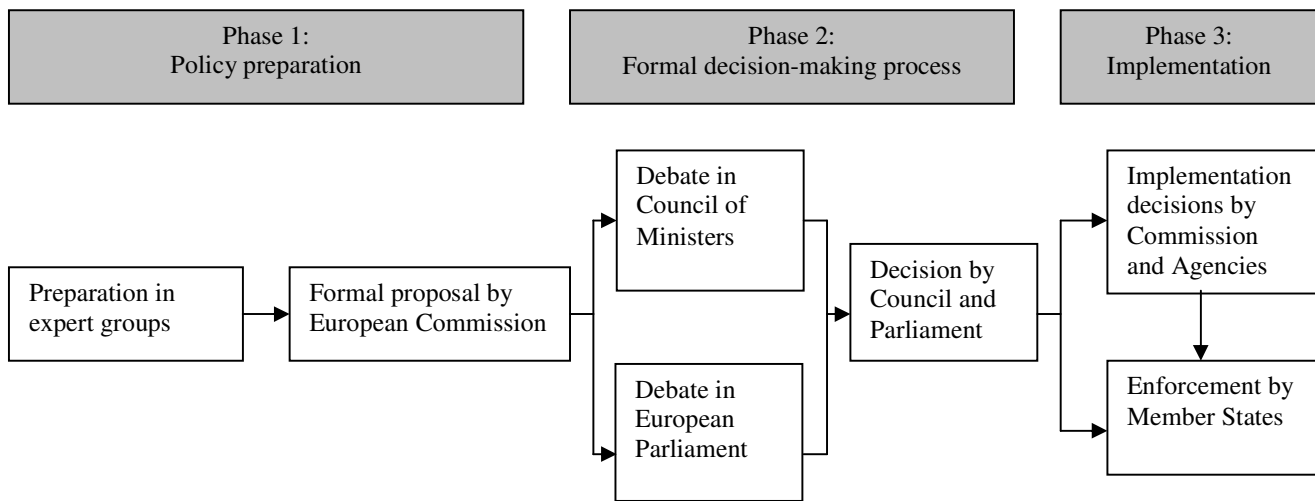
Phase 1:
Policy preparation

Phase 2:
Formal decision-making process

Phase 3:
Implementation

Preparation in expert groups

Formal proposal by European Commission

Debate in Council of Ministers

Debate in European Parliament

Decision by Council and Parliament

Implementation decisions by Commission and Agencies

Enforcement by Member States